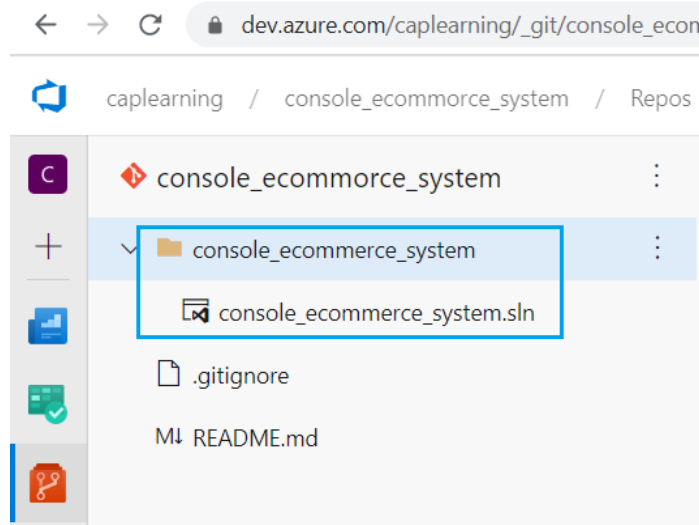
dev.azure.com/caplearning/_git/console_econ

caplearning / console_ecommorce_system / Repos

C

console_ecommorce_system

console_ecommerce_system

console_ecommerce_system.sln

.gitignore

M↓ README.md